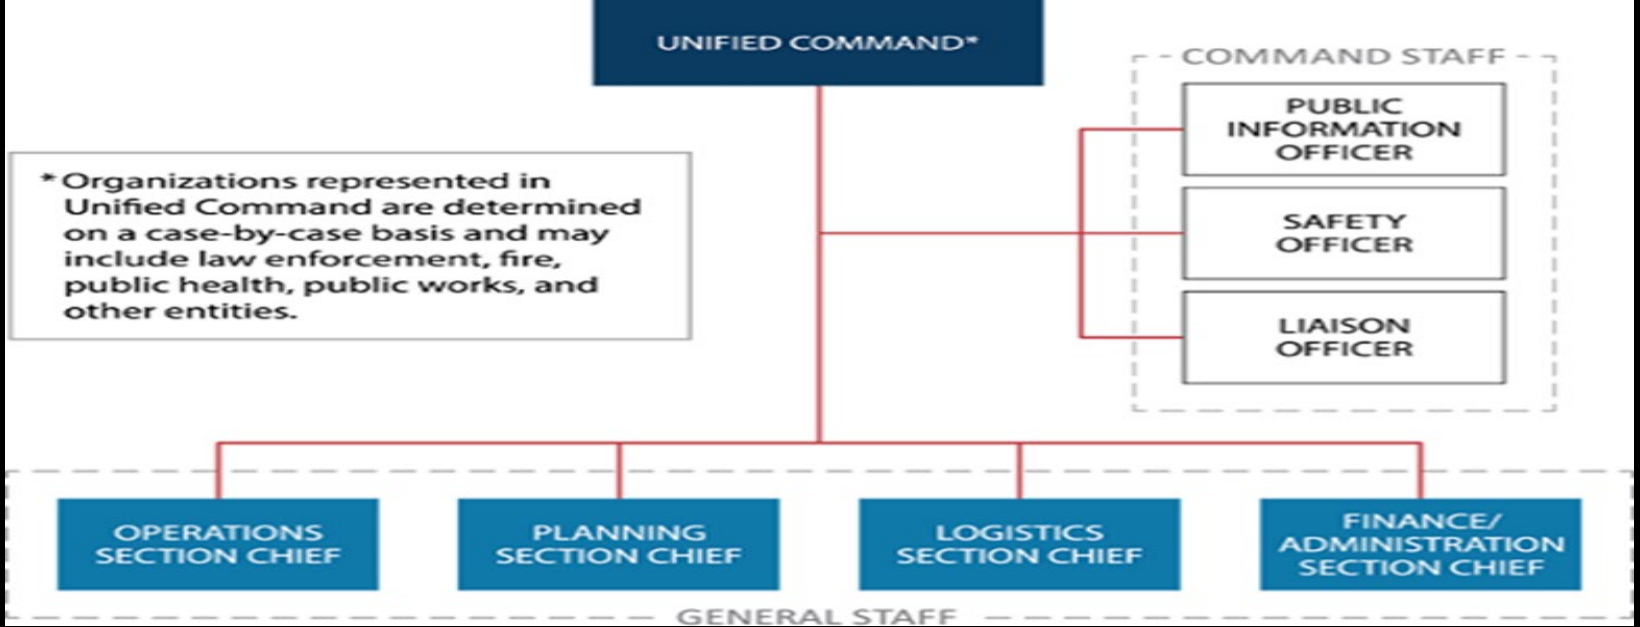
UNIFIED COMMAND*

COMMAND STAFF

PUBLIC INFORMATION OFFICER

SAFETY OFFICER

LIAISON OFFICER

* Organizations represented in Unified Command are determined on a case-by-case basis and may include law enforcement, fire, public health, public works, and other entities.

OPERATIONS SECTION CHIEF

PLANNING SECTION CHIEF

LOGISTICS SECTION CHIEF

FINANCE/ ADMINISTRATION SECTION CHIEF

GENERAL STAFF